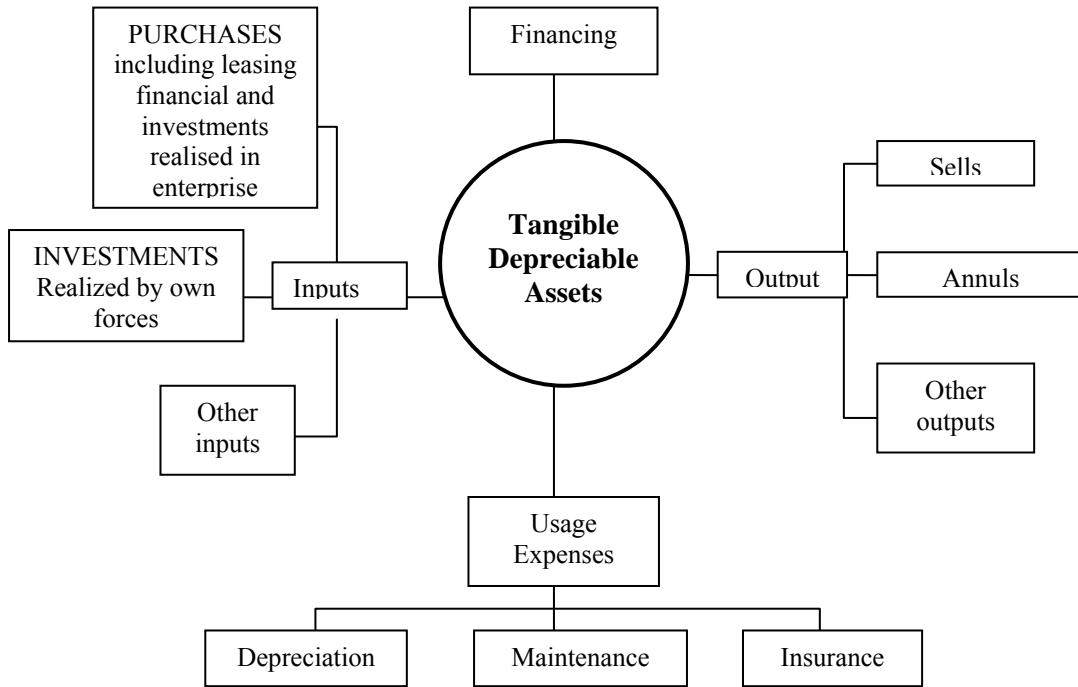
PURCHASES including leasing financial and investments realised in enterprise

Financing

INVESTMENTS Realized by own forces

Inputs

Tangible Depreciable Assets

Output

Sells

Annuls

Other outputs

Other inputs

Usage Expenses

Depreciation

Maintenance

Insurance